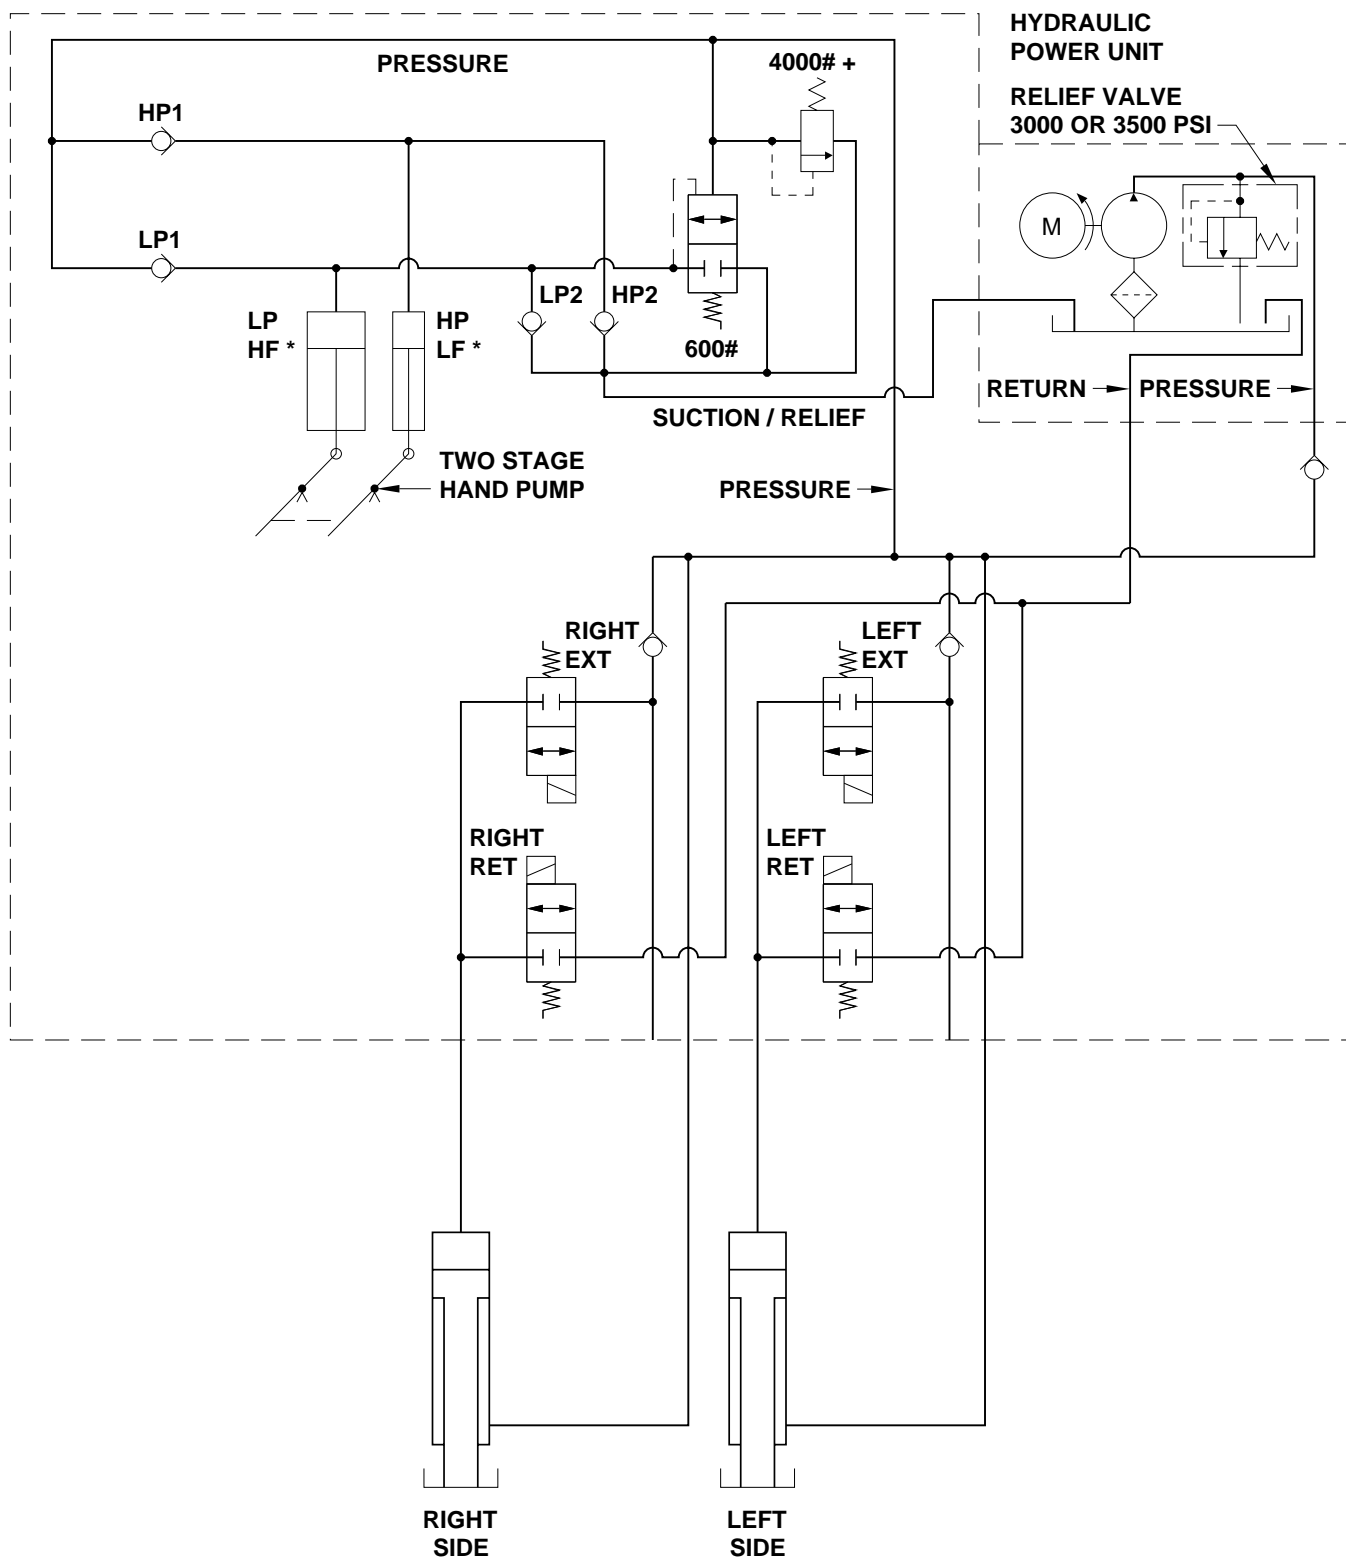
PRESSURE

4000# +

HYDRAULIC POWER UNIT

RELIEF VALVE 3000 OR 3500 PSI

HP1

LP1

M

LP2

HP2

LP HF *

HP LF *

600#

RETURN

PRESSURE

SUCTION / RELIEF

TWO STAGE HAND PUMP

PRESSURE

RIGHT EXT

LEFT EXT

RIGHT RET

LEFT RET

RIGHT SIDE

LEFT SIDE